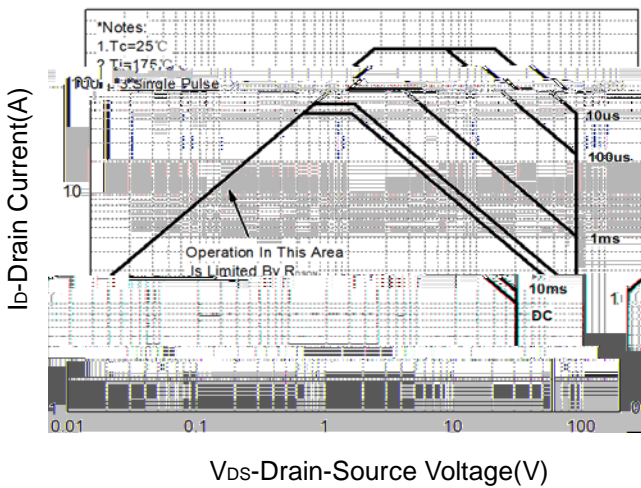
*Notes:
1.Tc=25℃
2.Tj=175℃
3.Single Pulse

100

10

1

10us
100us
1ms
10ms
DC

Operation In This Area Is Limited By $R_{DS(on)}$

$I_D$-Drain Current(A)

0.01
0.1
1
10
100

$V_{DS}$-Drain-Source Voltage(V)